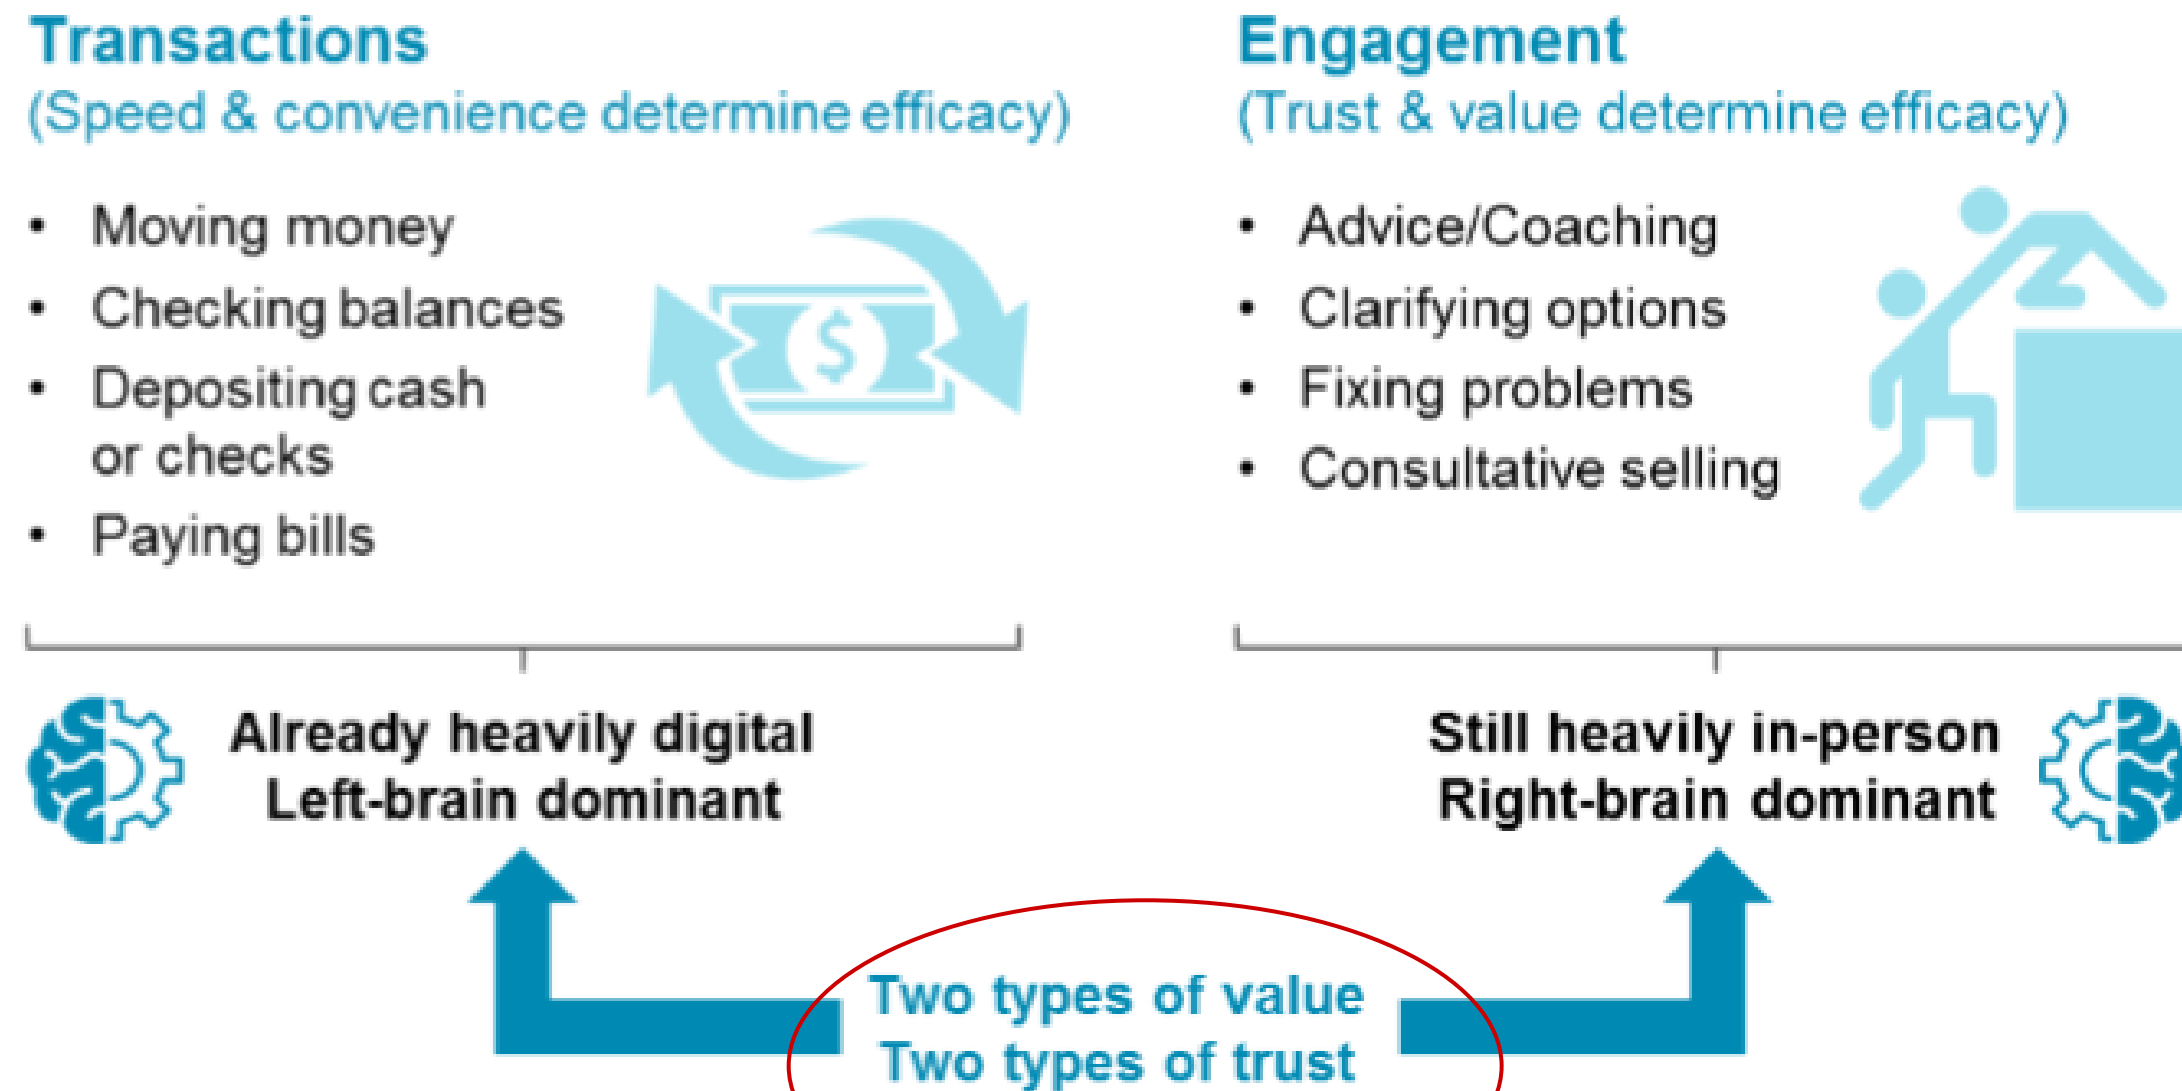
Transactions
(Speed & convenience determine efficacy)

- Moving money
- Checking balances
- Depositing cash or checks
- Paying bills

Engagement
(Trust & value determine efficacy)

- Advice/Coaching
- Clarifying options
- Fixing problems
- Consultative selling

Already heavily digital
Left-brain dominant

Still heavily in-person
Right-brain dominant

Two types of value
Two types of trust